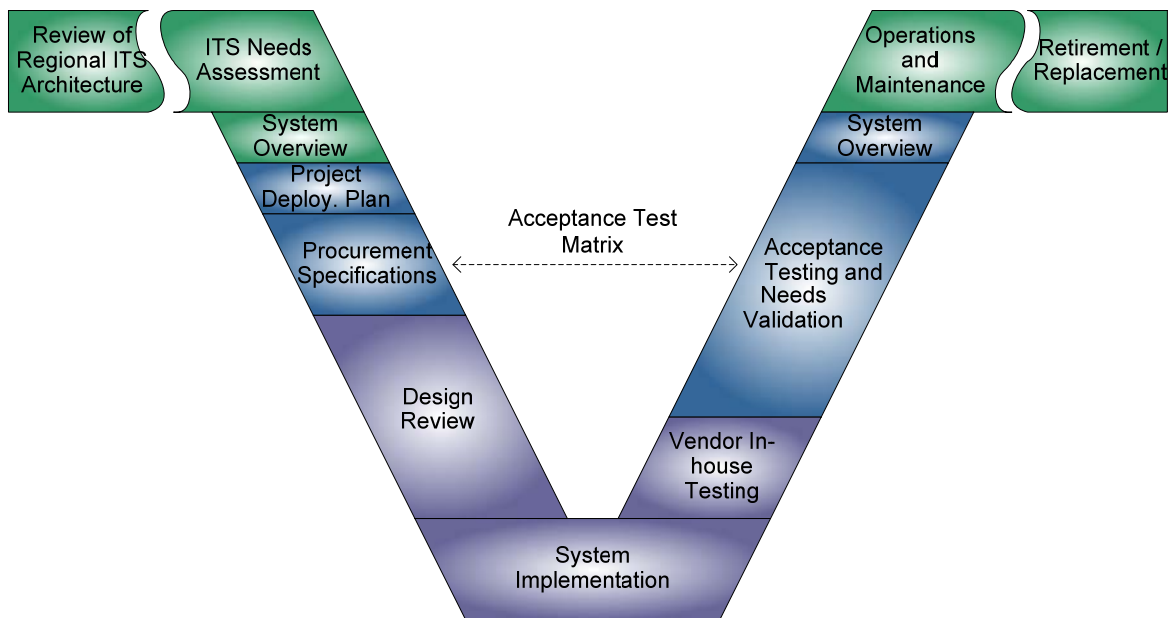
Review of Regional ITS Architecture

ITS Needs Assessment

System Overview

Project Deploy. Plan

Procurement Specifications

Design Review

System Implementation

Vendor In-house Testing

Acceptance Testing and Needs Validation

System Overview

Operations and Maintenance

Retirement / Replacement

Acceptance Test Matrix